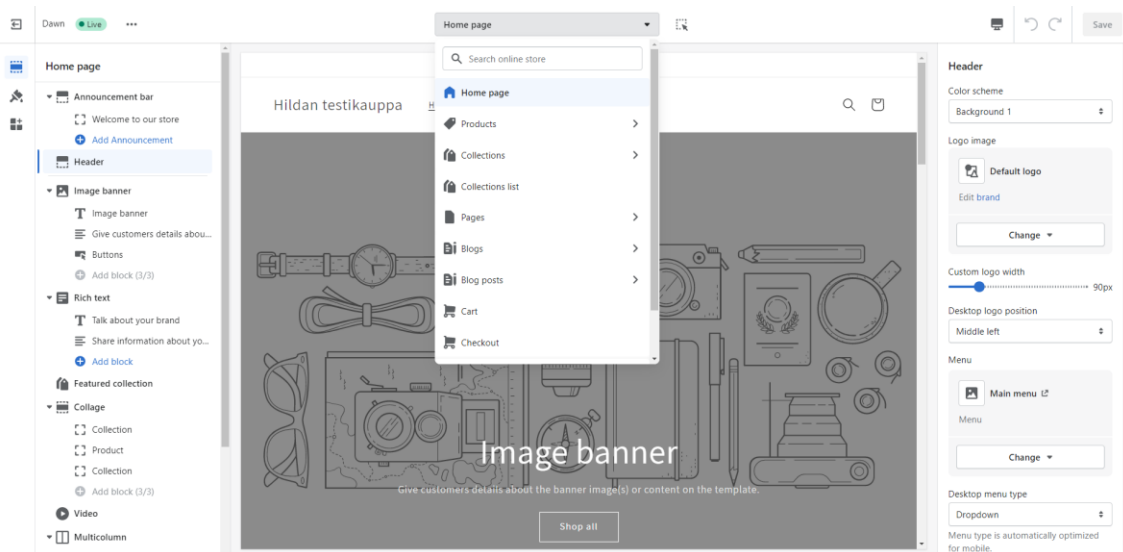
Dawn Live •••

Home page

Save

Home page

Announcement bar

Welcome to our store

Add Announcement

Header

Image banner

Image banner

Give customers details abou...

Buttons

Add block (3/3)

Rich text

Talk about your brand

Share information about yo...

Add block

Featured collection

Collage

Collection

Product

Collection

Add block (3/3)

Video

Multicolumn

Hildan testikauppa

Search online store

Home page

Products

Collections

Collections list

Pages

Blogs

Blog posts

Cart

Checkout

Image banner

Give customers details about the banner image(s) or content on the template.

Shop all

Header

Color scheme

Background 1

Logo image

Default logo

Edit brand

Change

Custom logo width

90px

Desktop logo position

Middle left

Menu

Main menu

Menu

Change

Desktop menu type

Dropdown

Menu type is automatically optimized for mobile.